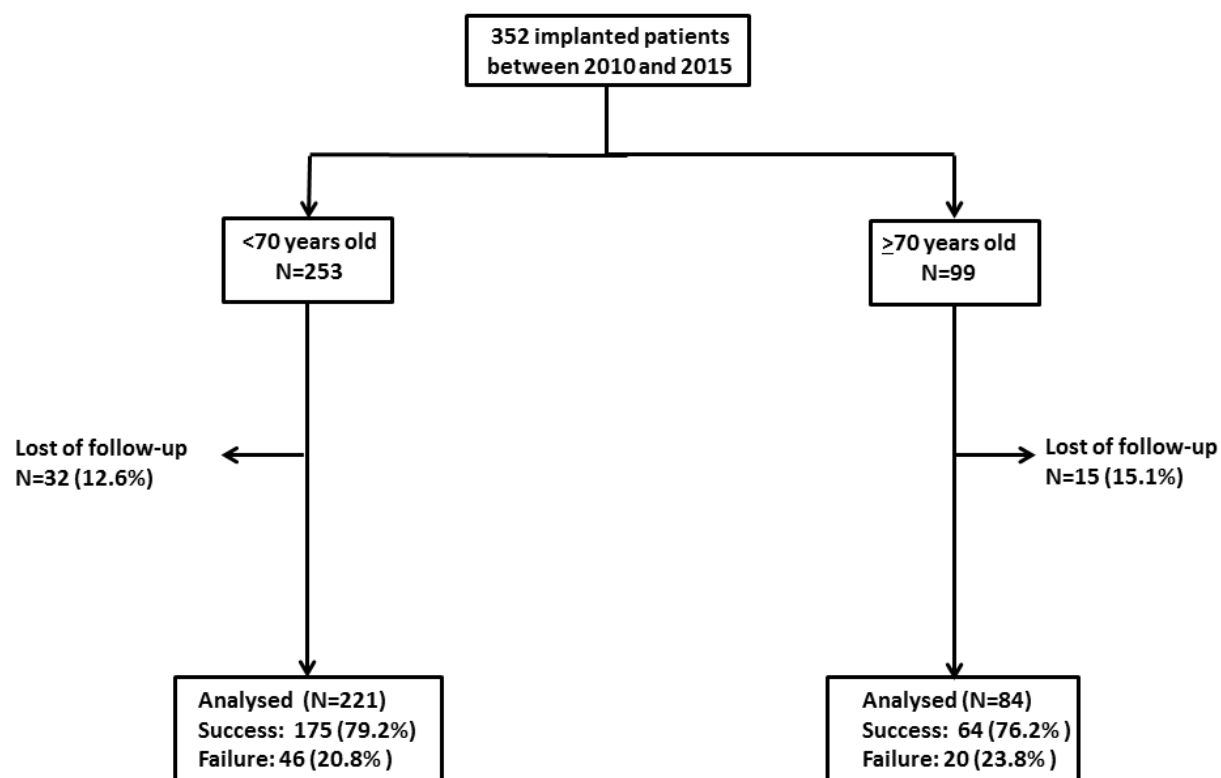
352 implanted patients between 2010 and 2015

<70 years old
N=253

$\geq$70 years old
N=99

Lost of follow-up
N=32 (12.6%)

Lost of follow-up
N=15 (15.1%)

Analysed (N=221)
Success: 175 (79.2%)
Failure: 46 (20.8% )

Analysed (N=84)
Success: 64 (76.2% )
Failure: 20 (23.8% )